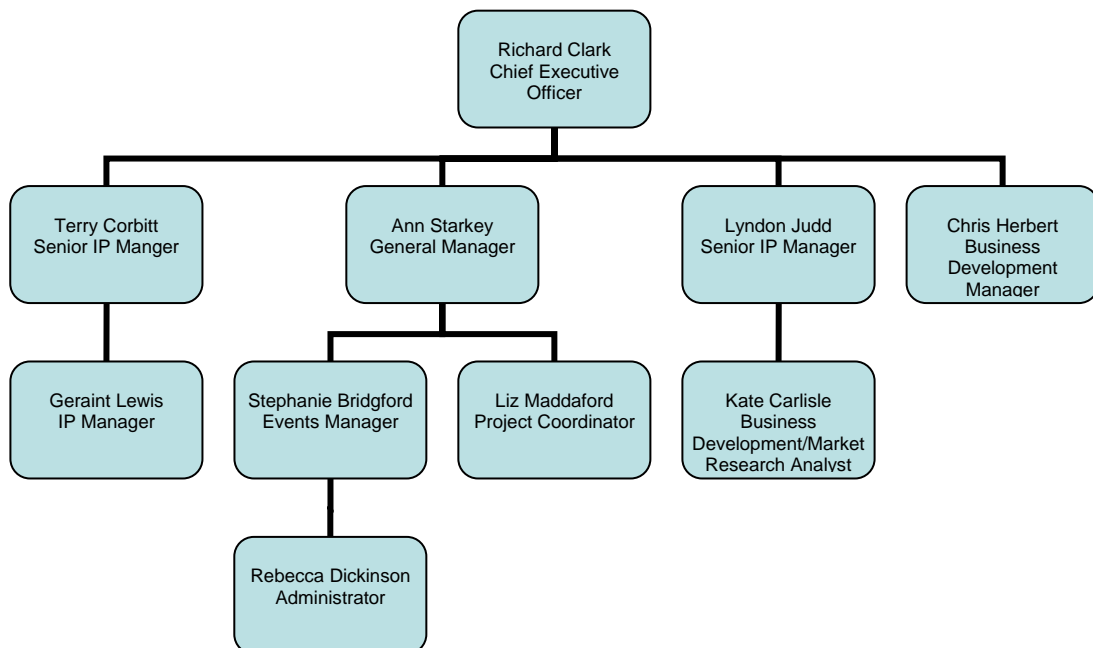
Richard Clark
Chief Executive Officer

Terry Corbitt
Senior IP Manger

Ann Starkey
General Manager

Lyndon Judd
Senior IP Manager

Chris Herbert
Business Development Manager

Geraint Lewis
IP Manager

Stephanie Bridgford
Events Manager

Liz Maddaford
Project Coordinator

Kate Carlisle
Business Development/Market Research Analyst

Rebecca Dickinson
Administrator